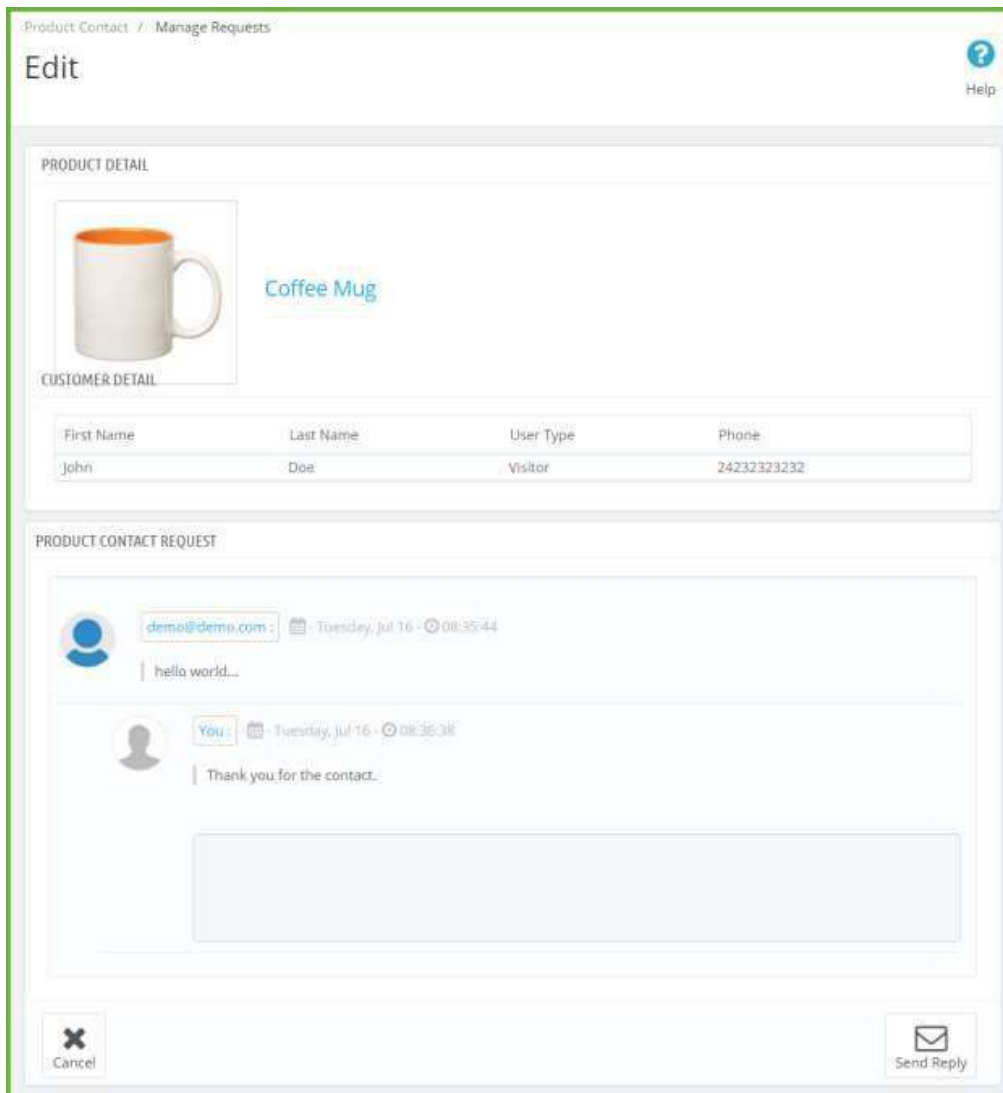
Product Contact / Manage Requests

Edit

Help

PRODUCT DETAIL

Coffee Mug

CUSTOMER DETAIL

| First Name | Last Name | User Type | Phone |
|---|---|---|---|
| John | Doe | Visitor | 24232323232 |

PRODUCT CONTACT REQUEST

demo@demo.com : - Tuesday, Jul 16 - 08:35:44

hello world...

You : - Tuesday, Jul 16 - 08:36:38

Thank you for the contact.

Cancel

Send Reply